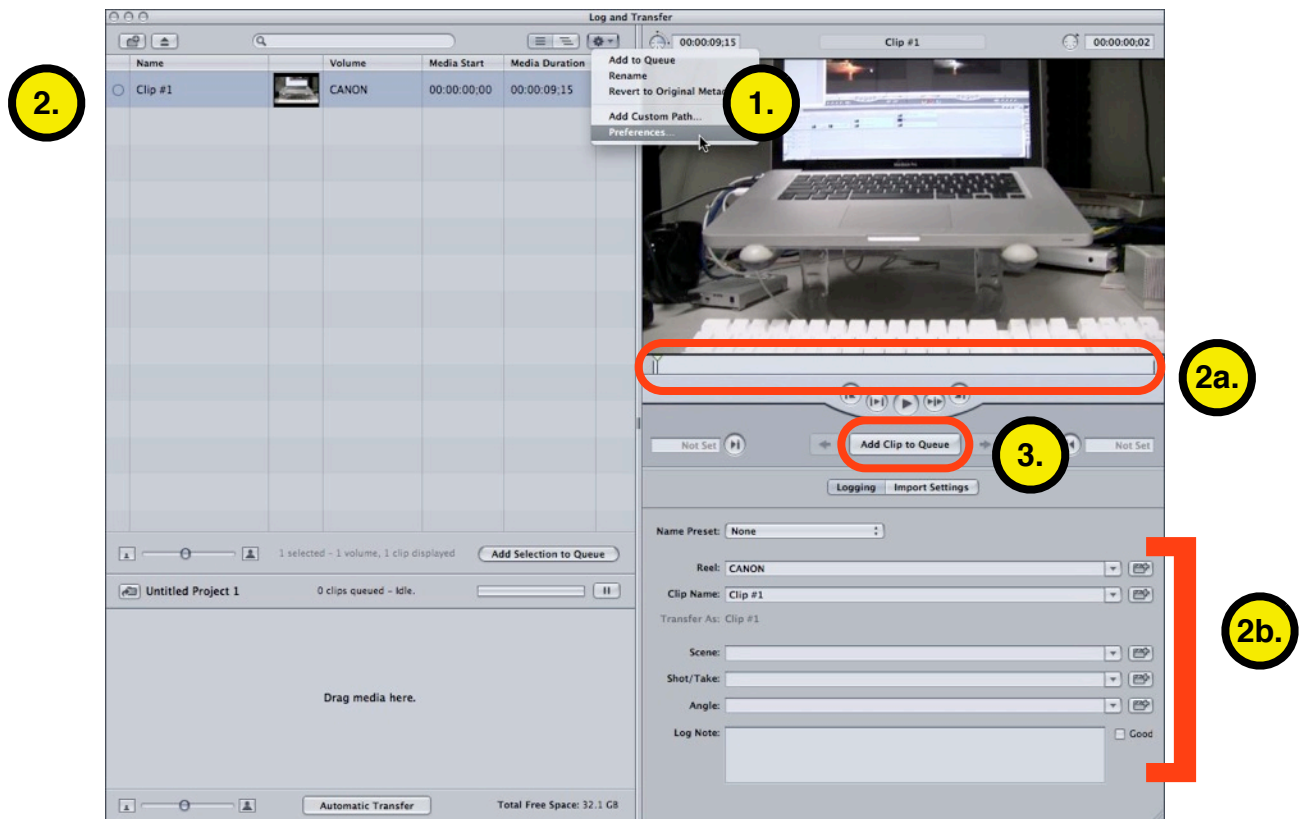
Log and Transfer

2.

| Name | | Volume | Media Start | Media Duration |
|---|---|---|---|---|
| Clip #1 | | CANON | 00:00:00;00 | 00:00:09;15 |

Add to Queue
Rename
Revert to Original Metad
Add Custom Path...
Preferences...

1.

00:00:09;15
Clip #1
00:00:00;02

2a.

Not Set
Add Clip to Queue
Not Set

3.

Logging
Import Settings

1 selected - 1 volume, 1 clip displayed
Add Selection to Queue

Untitled Project 1
0 clips queued - Idle.

Drag media here.

Automatic Transfer
Total Free Space: 32.1 GB

Name Preset: None

Reel: CANON
Clip Name: Clip #1
Transfer As: Clip #1
Scene:
Shot/Take:
Angle:
Log Note:
Good

2b.